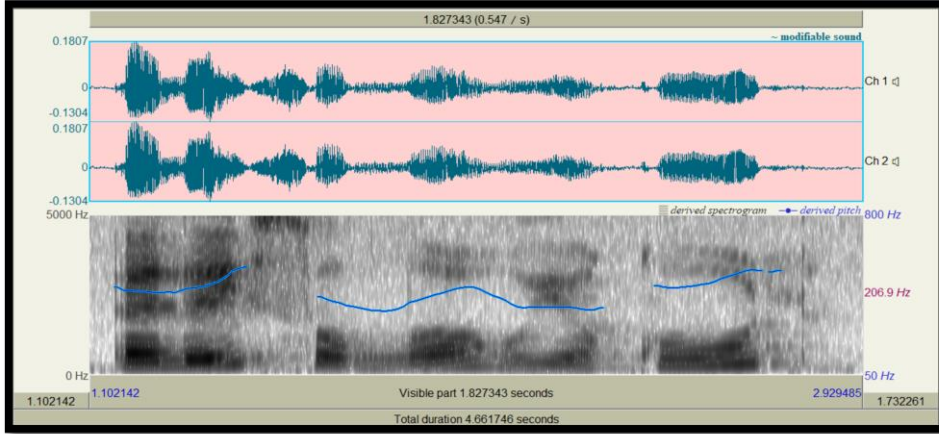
1.827343 (0.547 / s)

0.1807
0
-0.1304
0.1807
0
-0.1304

~ modifiable sound

Ch 1 ◁
Ch 2 ◁

5000 Hz
derived spectrogram
derived pitch
800 Hz
206.9 Hz
0 Hz
50 Hz

1.102142
Visible part 1.827343 seconds
2.929485
1.102142
1.732261
Total duration 4.661746 seconds